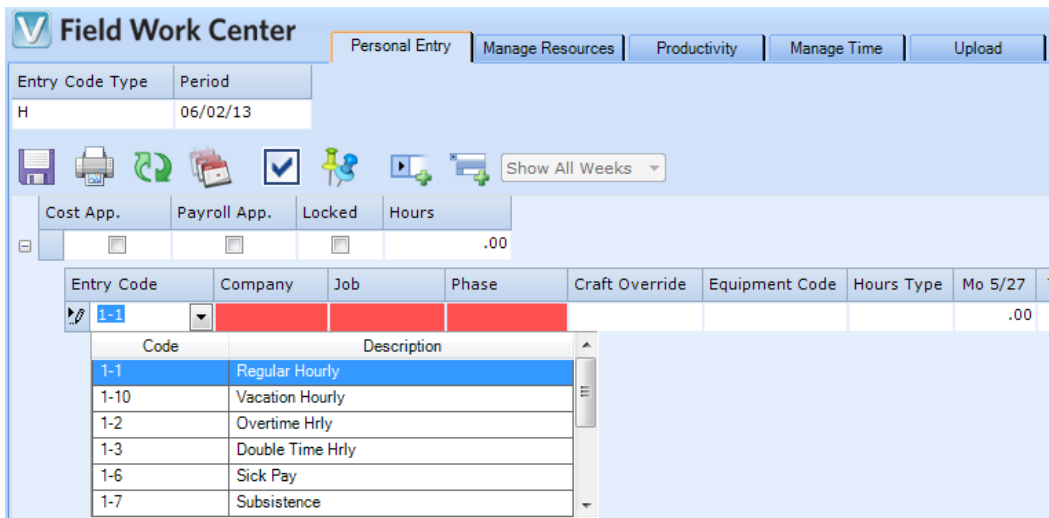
V Field Work Center

Personal Entry | Manage Resources | Productivity | Manage Time | Upload

| Entry Code Type | Period |
|---|---|
| H | 06/02/13 |

Show All Weeks

| Cost App. | Payroll App. | Locked | Hours |
|---|---|---|---|
| | | | .00 |

| Entry Code | Company | Job | Phase | Craft Override | Equipment Code | Hours Type | Mo 5/27 |
|---|---|---|---|---|---|---|---|
| 1-1 | | | | | | | .00 |

| Code | Description |
|---|---|
| 1-1 | Regular Hourly |
| 1-10 | Vacation Hourly |
| 1-2 | Overtime Hrly |
| 1-3 | Double Time Hrly |
| 1-6 | Sick Pay |
| 1-7 | Subsistence |